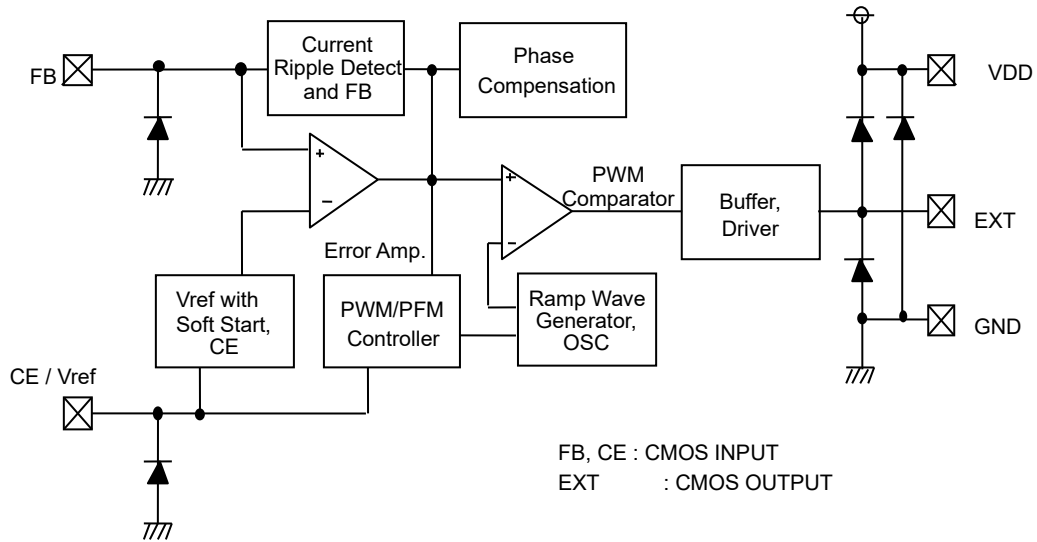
FB

Current Ripple Detect and FB

Phase Compensation

VDD

+

−

Error Amp.

+

−

PWM Comparator

Buffer, Driver

EXT

Vref with Soft Start, CE

PWM/PFM Controller

Ramp Wave Generator, OSC

GND

CE / Vref

FB, CE : CMOS INPUT
EXT : CMOS OUTPUT